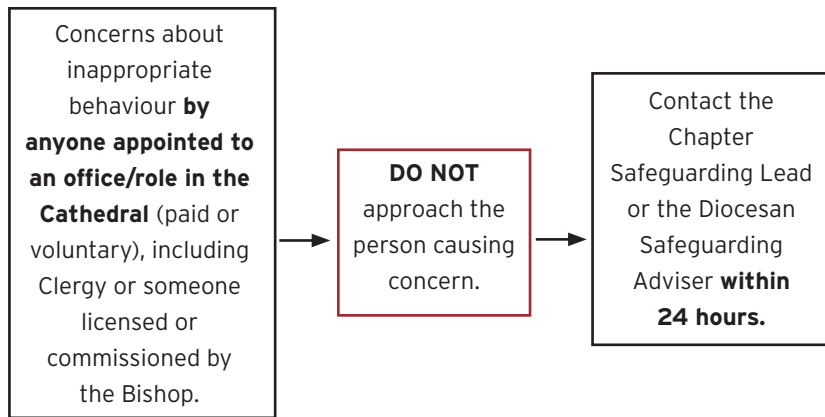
Concerns about inappropriate behaviour **by anyone appointed to an office/role in the Cathedral** (paid or voluntary), including Clergy or someone licensed or commissioned by the Bishop.

**DO NOT** approach the person causing concern.

Contact the Chapter Safeguarding Lead or the Diocesan Safeguarding Adviser **within 24 hours.**